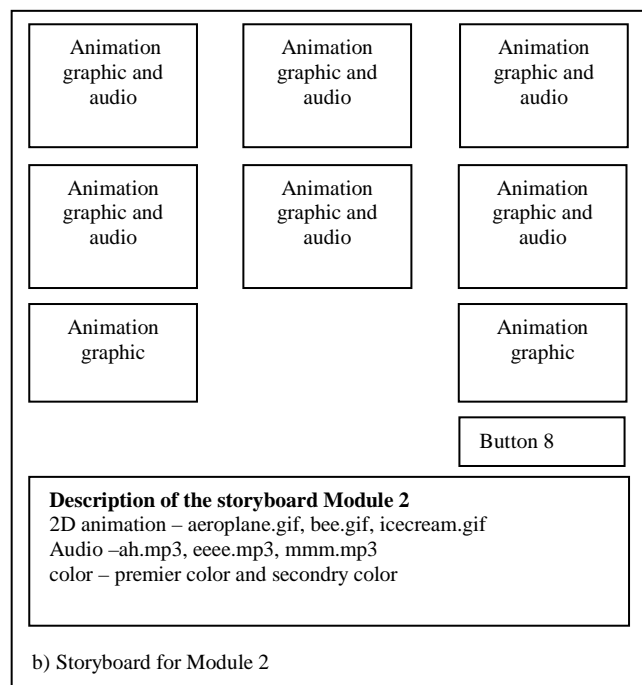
Animation graphic and audio

Animation graphic and audio

Animation graphic and audio

Animation graphic and audio

Animation graphic and audio

Animation graphic and audio

Animation graphic

Animation graphic

Button 8

**Description of the storyboard Module 2**
2D animation – aeroplane.gif, bee.gif, icecream.gif
Audio –ah.mp3, eeee.mp3, mmm.mp3
color – premier color and secondry color

b) Storyboard for Module 2